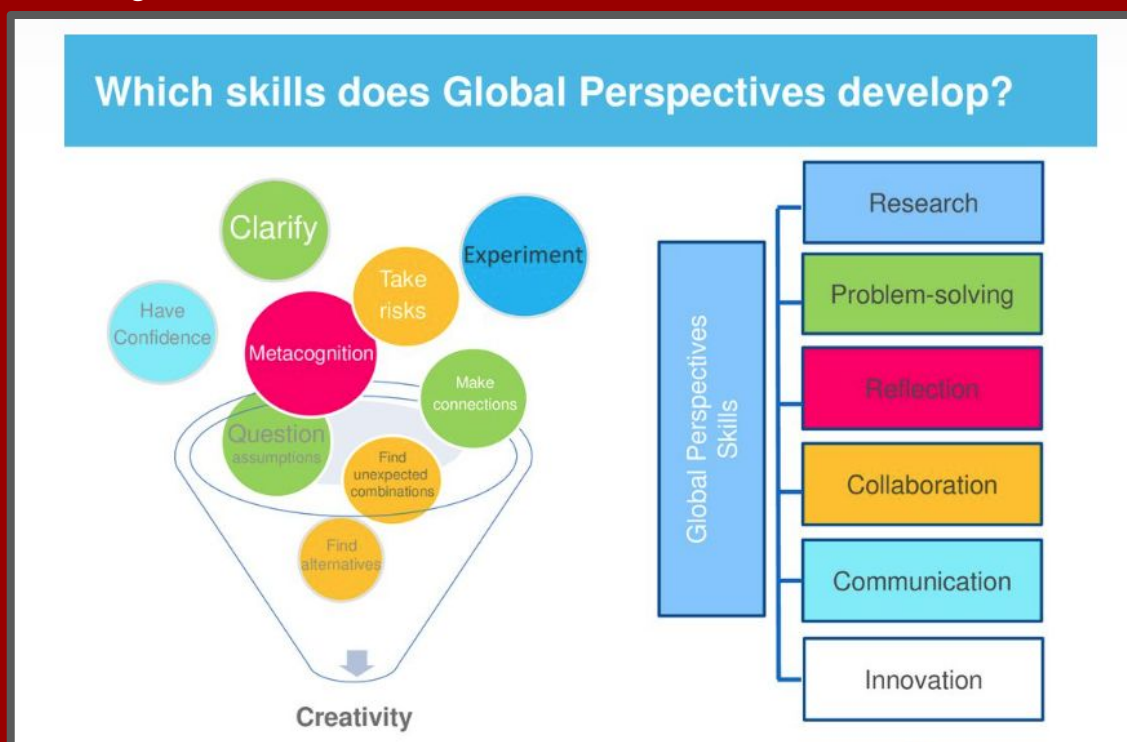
Which skills does Global Perspectives develop?

Clarify

Experiment

Take risks

Have Confidence

Metacognition

Make connections

Question assumptions

Find unexpected combinations

Find alternatives

Creativity

Global Perspectives Skills

Research

Problem-solving

Reflection

Collaboration

Communication

Innovation